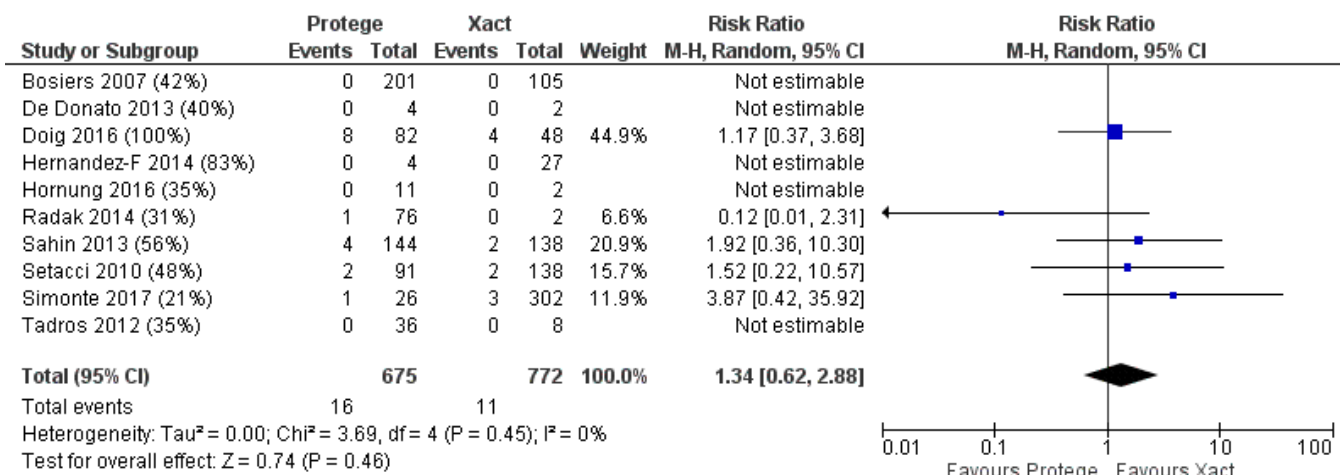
| Study or Subgroup | Protege Events | Protege Total | Xact Events | Xact Total | Weight | Risk Ratio M-H, Random, 95% CI |
|---|---|---|---|---|---|---|
| Bosiers 2007 (42%) | 0 | 201 | 0 | 105 | | Not estimable |
| De Donato 2013 (40%) | 0 | 4 | 0 | 2 | | Not estimable |
| Doig 2016 (100%) | 8 | 82 | 4 | 48 | 44.9% | 1.17 [0.37, 3.68] |
| Hernandez-F 2014 (83%) | 0 | 4 | 0 | 27 | | Not estimable |
| Hornung 2016 (35%) | 0 | 11 | 0 | 2 | | Not estimable |
| Radak 2014 (31%) | 1 | 76 | 0 | 2 | 6.6% | 0.12 [0.01, 2.31] |
| Sahin 2013 (56%) | 4 | 144 | 2 | 138 | 20.9% | 1.92 [0.36, 10.30] |
| Setacci 2010 (48%) | 2 | 91 | 2 | 138 | 15.7% | 1.52 [0.22, 10.57] |
| Simonte 2017 (21%) | 1 | 26 | 3 | 302 | 11.9% | 3.87 [0.42, 35.92] |
| Tadros 2012 (35%) | 0 | 36 | 0 | 8 | | Not estimable |
| **Total (95% CI)** | | **675** | | **772** | **100.0%** | **1.34 [0.62, 2.88]** |
| Total events | 16 | | 11 | | | |

Heterogeneity: Tau² = 0.00; Chi² = 3.69, df = 4 (P = 0.45); I² = 0%
Test for overall effect: Z = 0.74 (P = 0.46)

Risk Ratio
M-H, Random, 95% CI

0.01 0.1 1 10 100
Favours Protege Favours Xact